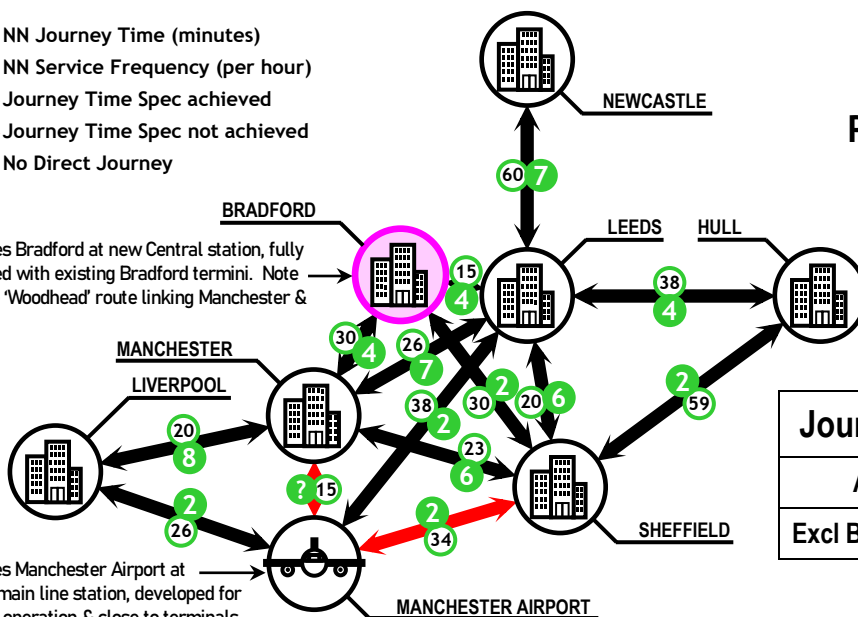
NN Journey Time (minutes)
NN Service Frequency (per hour)
Journey Time Spec achieved
Journey Time Spec not achieved
No Direct Journey

NEWCASTLE
60
7
BRADFORD
es Bradford at new Central station, fully ed with existing Bradford termini. Note 'Woodhead' route linking Manchester &
15
4
LEEDS
HULL
38
4
30
4
26
7
MANCHESTER
LIVERPOOL
38
2
2
30
20
6
2
59
20
8
23
6
?
15
2
26
2
34
SHEFFIELD
es Manchester Airport at main line station, developed for operation & close to terminals
MANCHESTER AIRPORT
P
Jour
A
Excl B